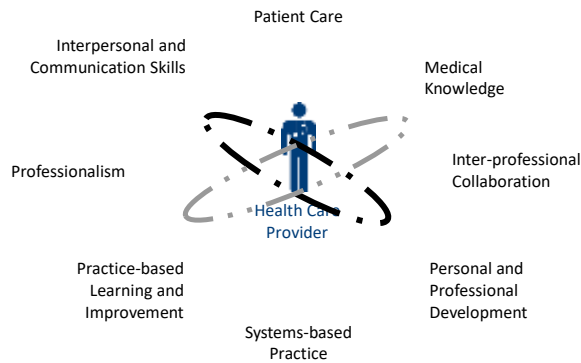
Patient Care

Interpersonal and Communication Skills

Medical Knowledge

Professionalism

Inter-professional Collaboration

Health Care Provider

Practice-based Learning and Improvement

Personal and Professional Development

Systems-based Practice